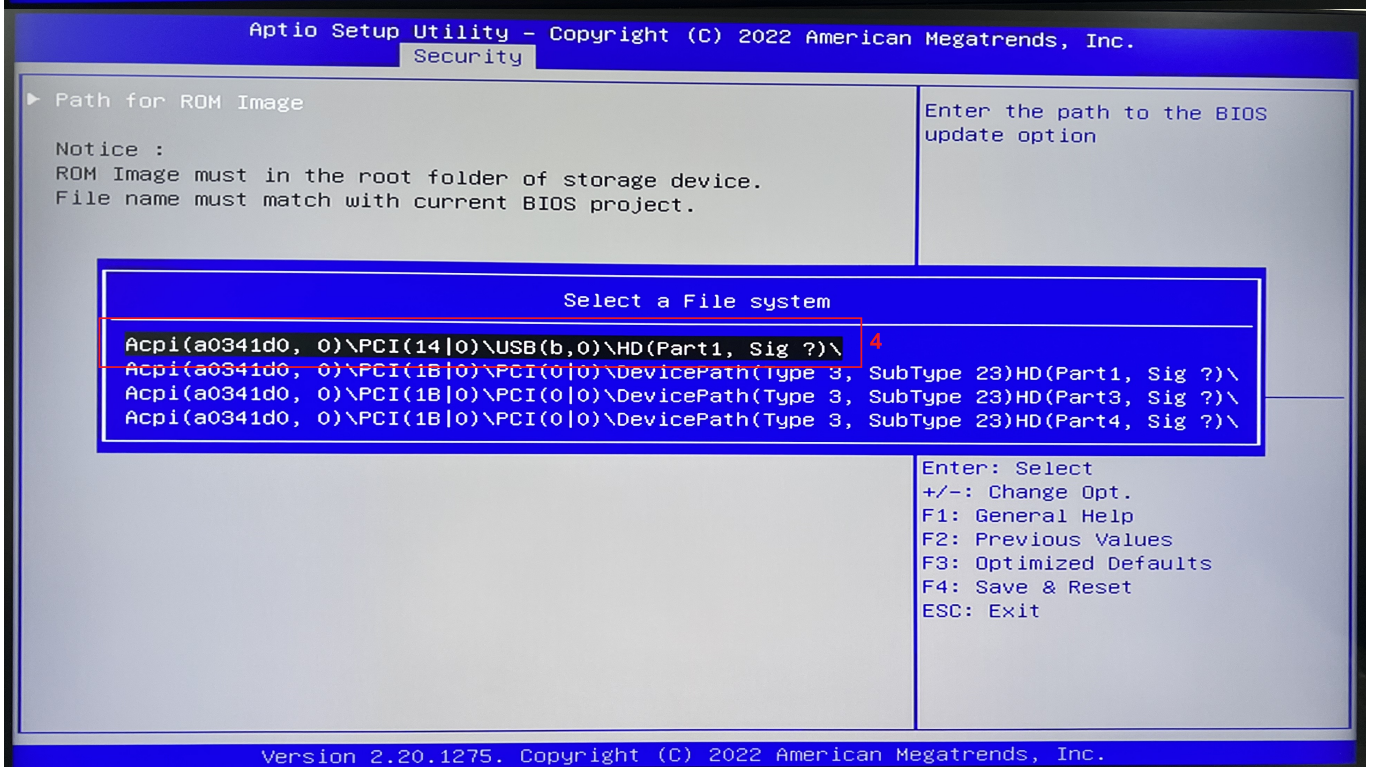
Aptio Setup Utility – Copyright (C) 2022 American Megatrends, Inc.
Security

▶ Path for ROM Image

Notice :
ROM Image must in the root folder of storage device.
File name must match with current BIOS project.

Enter the path to the BIOS update option

Select a File system

Acpi(a0341d0, 0)\PCI(14|0)\USB(b,0)\HD(Part1, Sig ?)\
4
Acpi(a0341d0, 0)\PCI(1B|0)\PCI(0|0)\DevicePath(Type 3, SubType 23)HD(Part1, Sig ?)\
Acpi(a0341d0, 0)\PCI(1B|0)\PCI(0|0)\DevicePath(Type 3, SubType 23)HD(Part3, Sig ?)\
Acpi(a0341d0, 0)\PCI(1B|0)\PCI(0|0)\DevicePath(Type 3, SubType 23)HD(Part4, Sig ?)\

Enter: Select
+/–: Change Opt.
F1: General Help
F2: Previous Values
F3: Optimized Defaults
F4: Save & Reset
ESC: Exit

Version 2.20.1275. Copyright (C) 2022 American Megatrends, Inc.